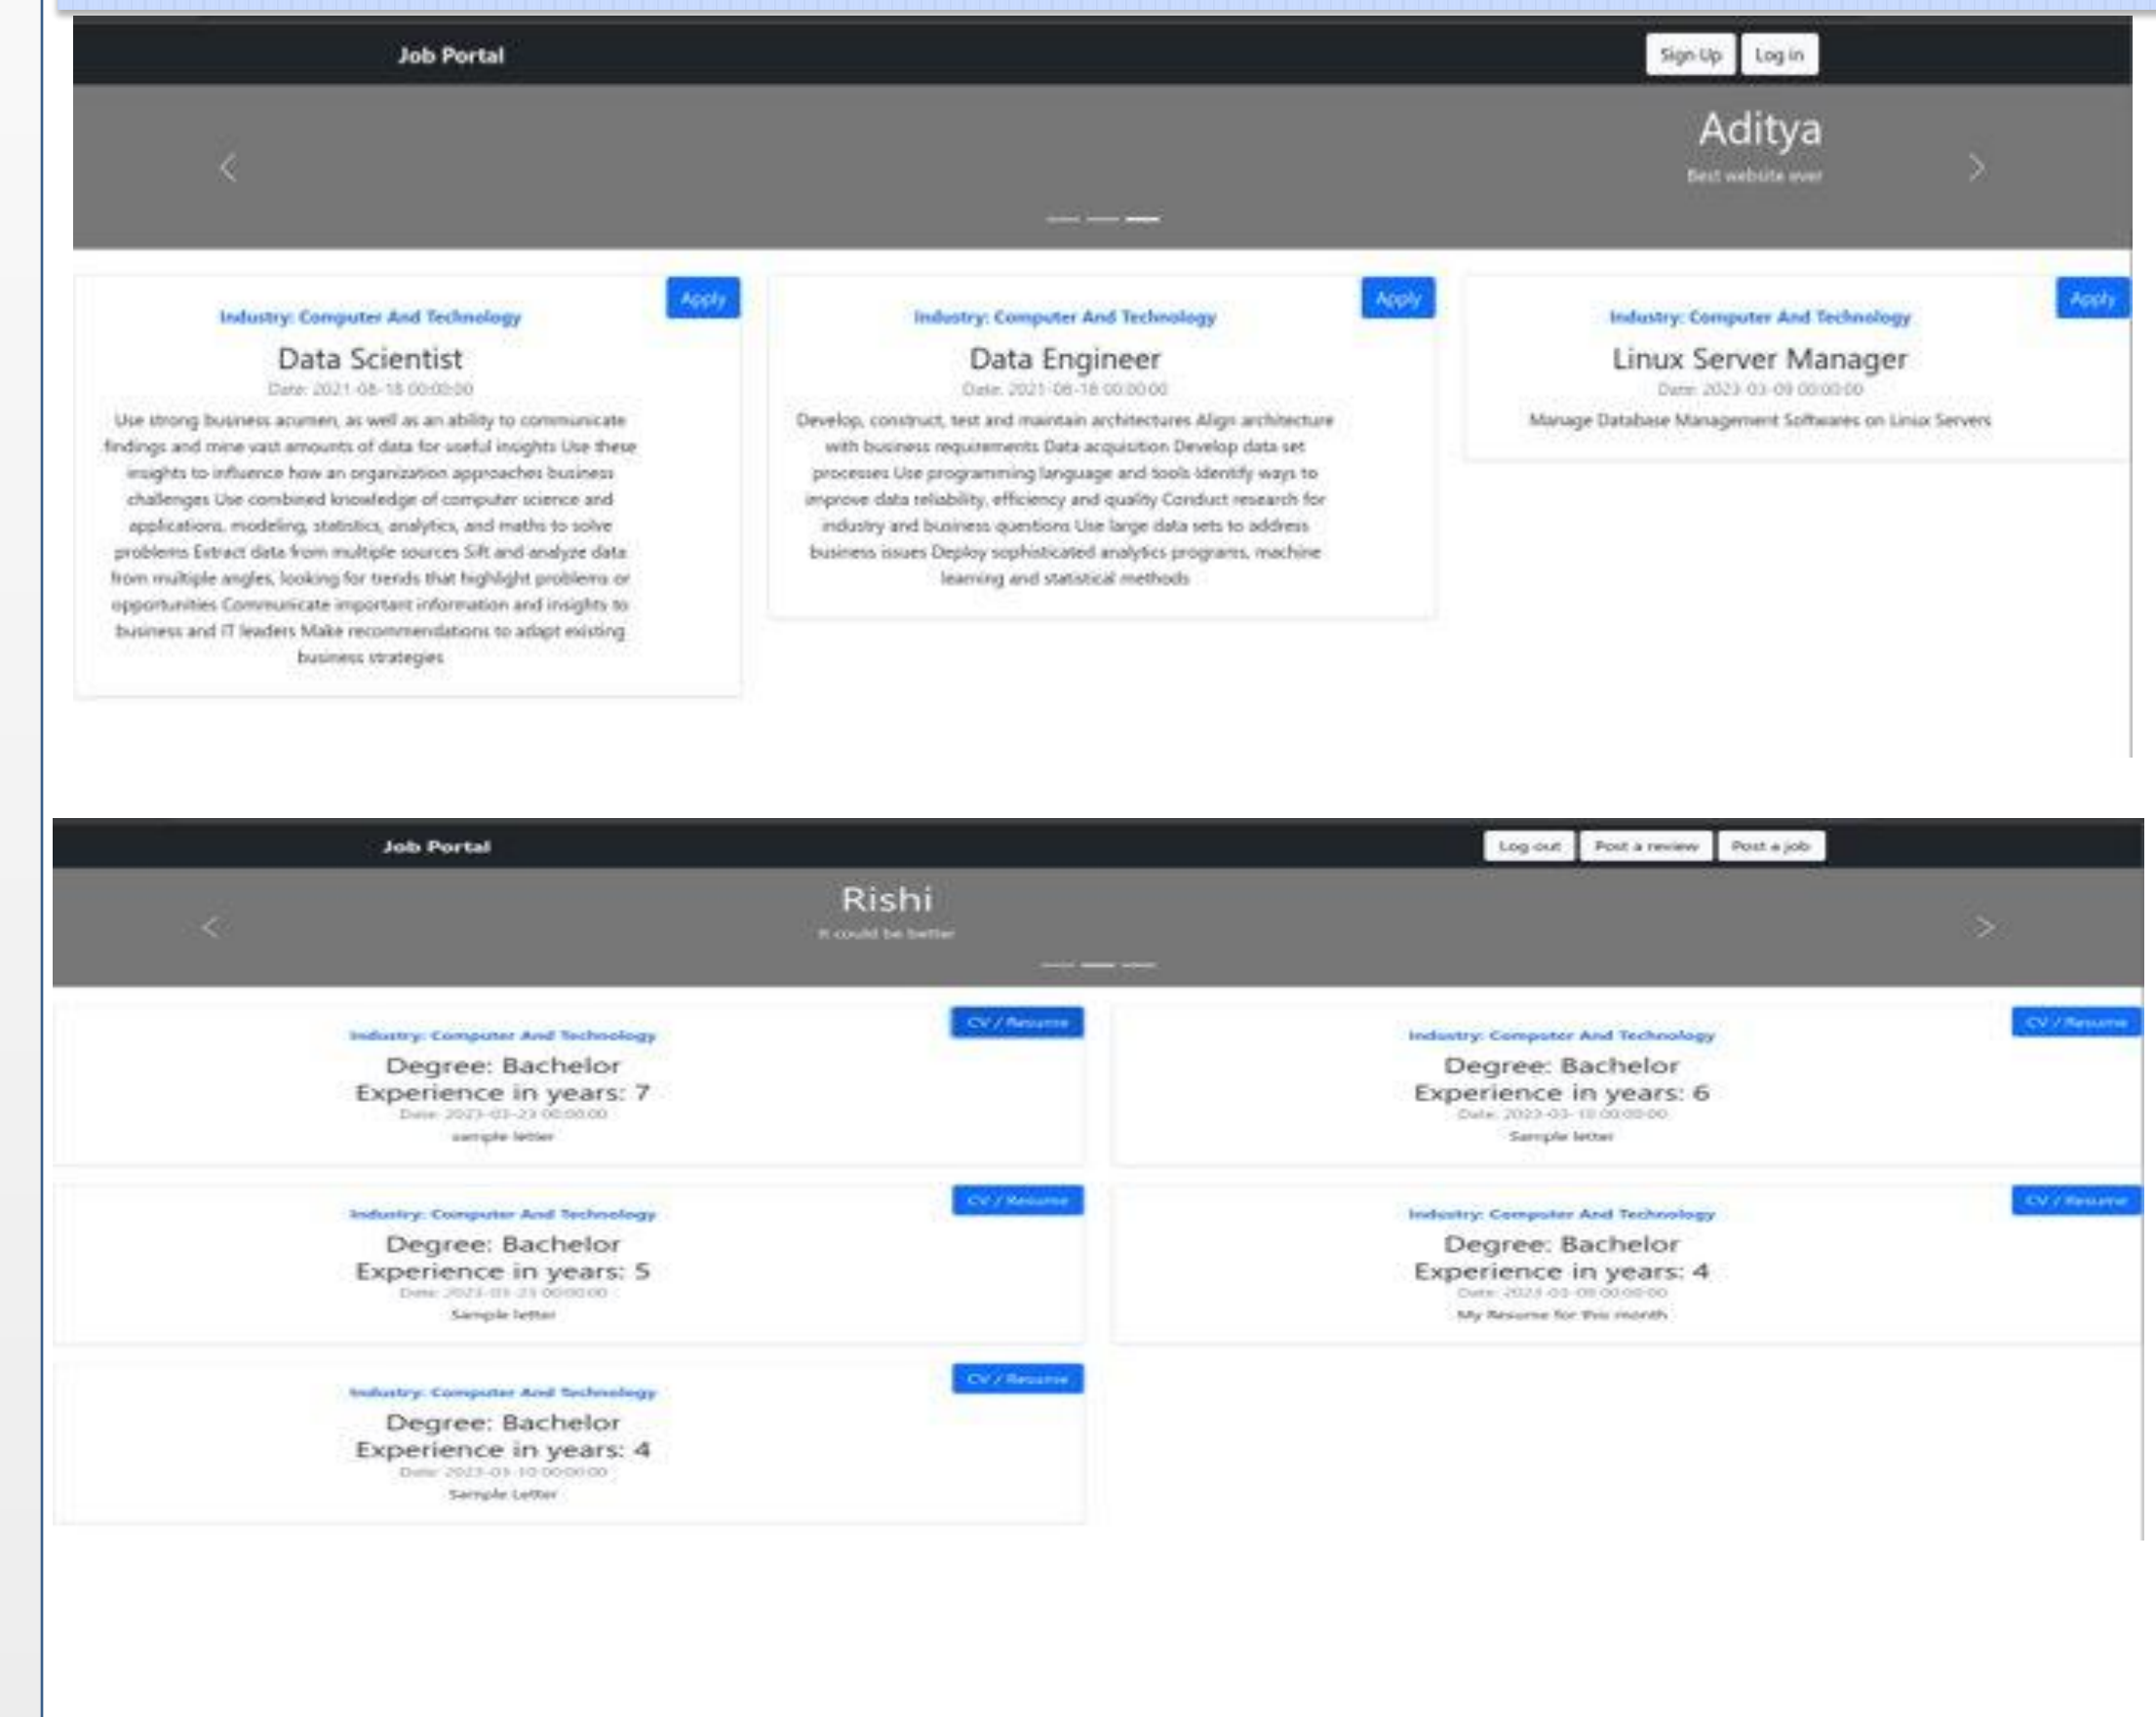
Job Portal

Sign Up Log in

Aditya

Best website ever

Apply

Industry: Computer And Technology

Data Scientist

Date: 2021-08-18 00:00:00

Use strong business acumen, as well as an ability to communicate findings and mine vast amounts of data for useful insights Use these insights to influence how an organization approaches business challenges Use combined knowledge of computer science and applications, modeling, statistics, analytics, and maths to solve problems Extract data from multiple sources Sift and analyze data from multiple angles, looking for trends that highlight problems or opportunities Communicate important information and insights to business and IT leaders Make recommendations to adapt existing business strategies

Apply

Industry: Computer And Technology

Data Engineer

Date: 2021-08-18 00:00:00

Develop, construct, test and maintain architectures Align architecture with business requirements Data acquisition Develop data set processes Use programming language and tools Identify ways to improve data reliability, efficiency and quality Conduct research for industry and business questions Use large data sets to address business issues Deploy sophisticated analytics programs, machine learning and statistical methods

Apply

Industry: Computer And Technology

Linux Server Manager

Date: 2023-03-09 00:00:00

Manage Database Management Softwares on Linux Servers

Job Portal

Log out Post a review Post a job

Rishi

It could be better

CV / Resume

Industry: Computer And Technology

Degree: Bachelor
Experience in years: 7

Date: 2023-03-23 00:00:00

sample letter

CV / Resume

Industry: Computer And Technology

Degree: Bachelor
Experience in years: 6

Date: 2023-03-10 00:00:00

Sample letter

CV / Resume

Industry: Computer And Technology

Degree: Bachelor
Experience in years: 5

Date: 2023-03-23 00:00:00

Sample letter

CV / Resume

Industry: Computer And Technology

Degree: Bachelor
Experience in years: 4

Date: 2023-03-09 00:00:00

My Resume for this month

CV / Resume

Industry: Computer And Technology

Degree: Bachelor
Experience in years: 4

Date: 2023-03-10 00:00:00

Sample Letter